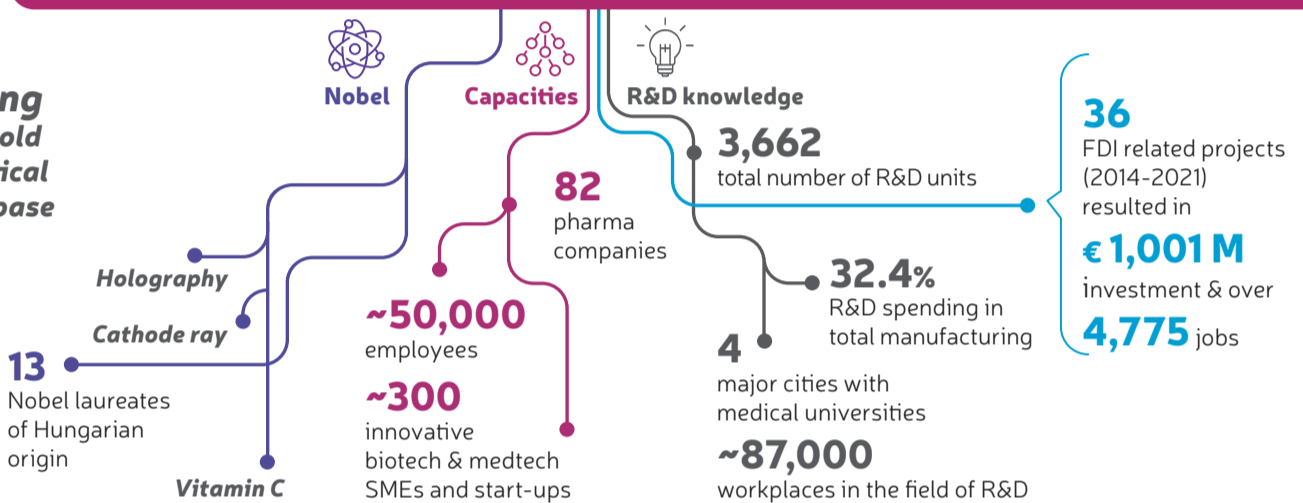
ng
old
ical
base

Nobel

Capacities

R&D knowledge

Holography

Cathode ray

13
Nobel laureates of Hungarian origin

Vitamin C

82
pharma companies

~50,000
employees

~300
innovative biotech & medtech SMEs and start-ups

3,662
total number of R&D units

32.4%
R&D spending in total manufacturing

4
major cities with medical universities

~87,000
workplaces in the field of R&D

36
FDI related projects (2014-2021) resulted in

€ 1,001 M
investment & over

4,775 jobs